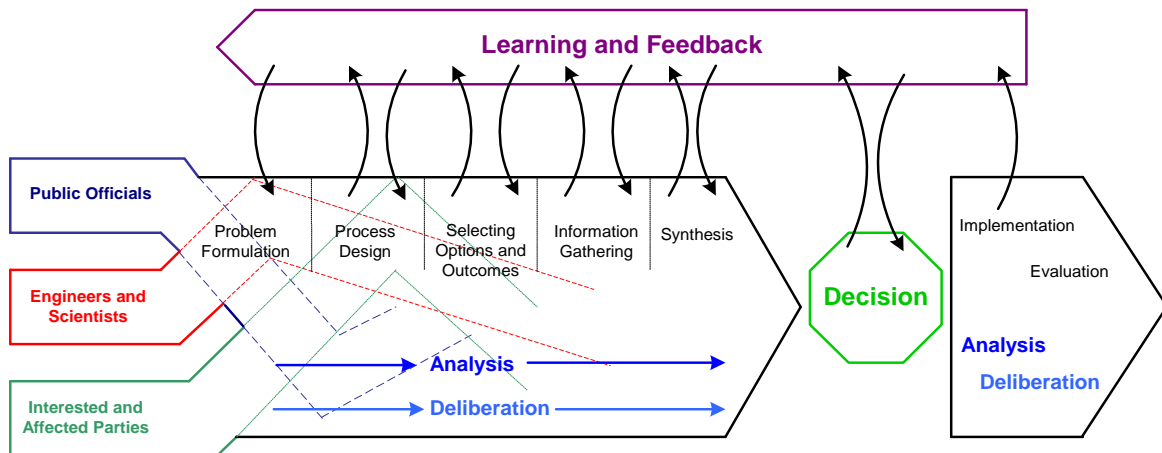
Learning and Feedback

Public Officials

Engineers and Scientists

Interested and Affected Parties

Problem Formulation

Process Design

Selecting Options and Outcomes

Information Gathering

Synthesis

Analysis

Deliberation

Decision

Implementation

Evaluation

Analysis

Deliberation